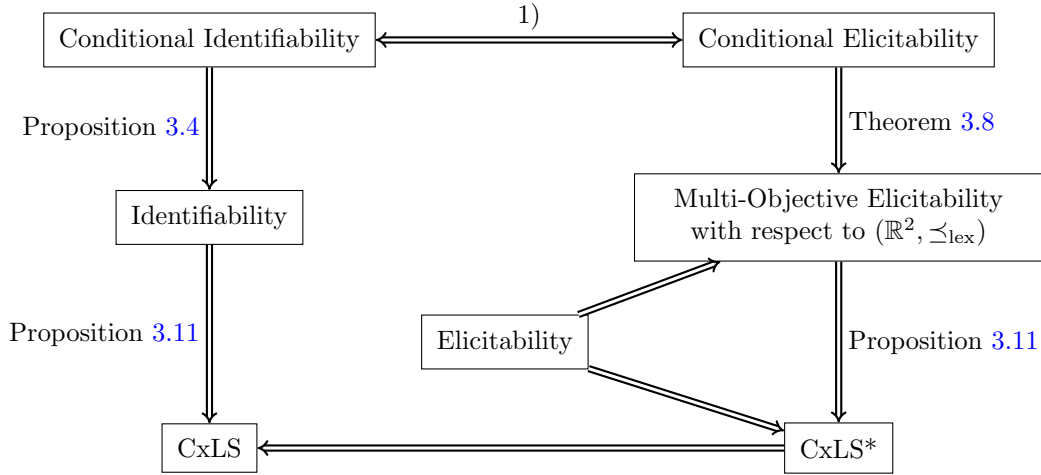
1)

Conditional Identifiability

Conditional Elicitability

Proposition 3.4

Theorem 3.8

Identifiability

Multi-Objective Elicitability with respect to $(\mathbb{R}^2, \preceq_{\text{lex}})$

Proposition 3.11

Elicitability

Proposition 3.11

CxLS

CxLS*